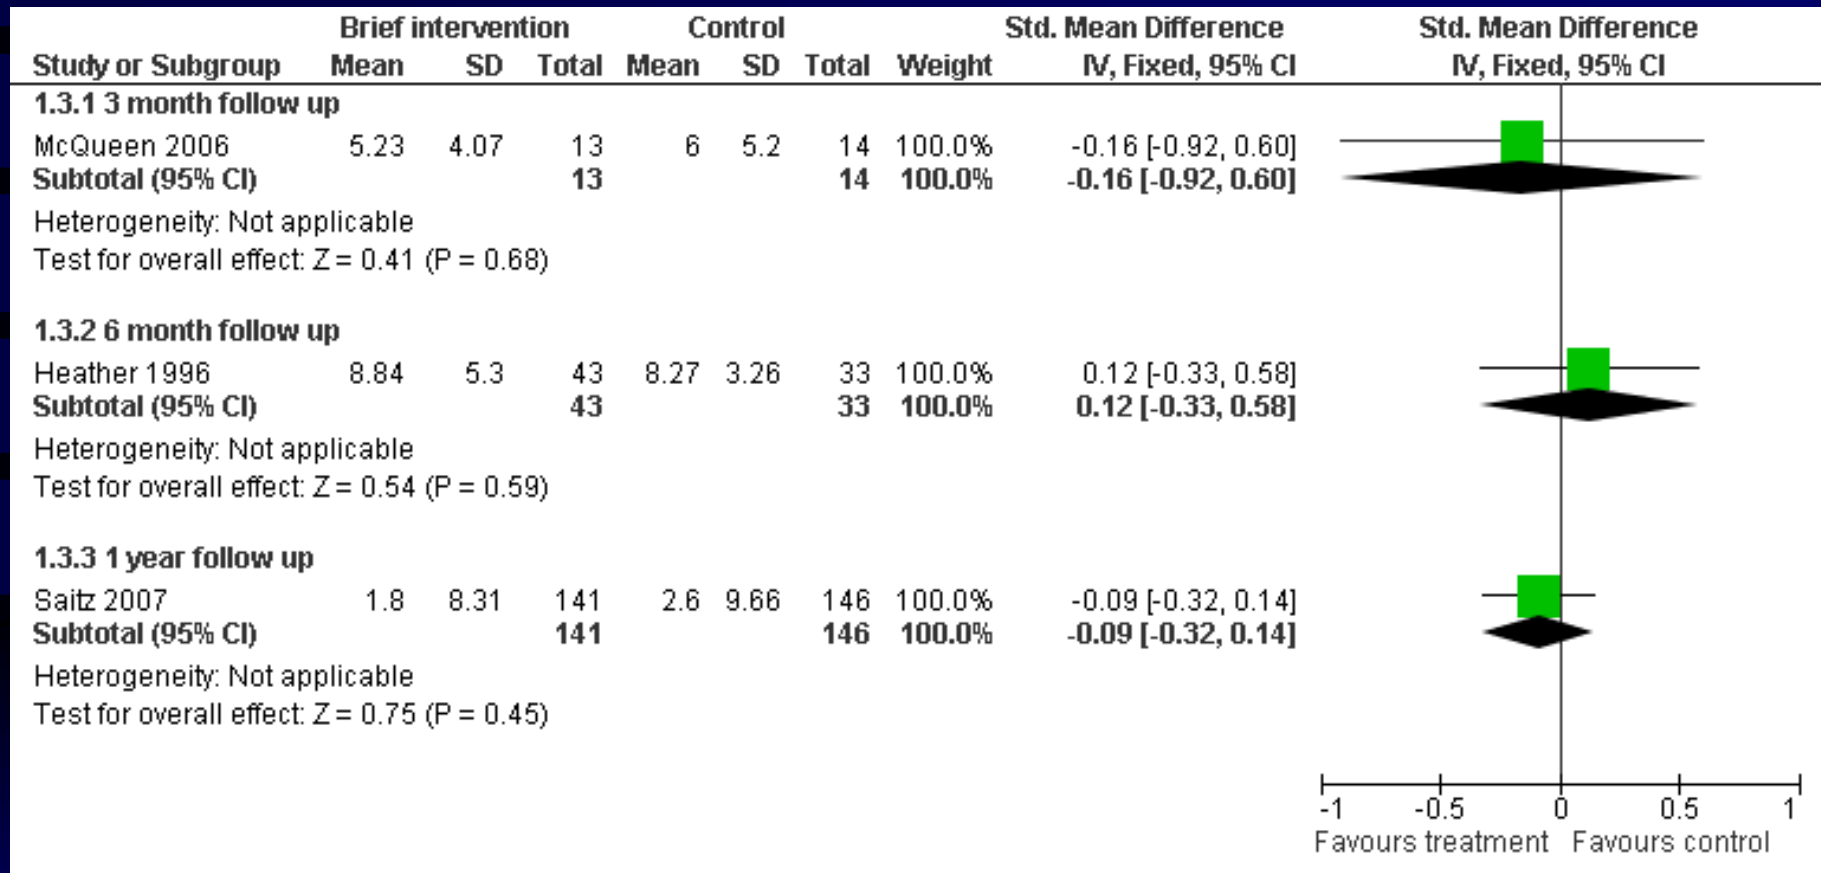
| Study or Subgroup | Brief intervention Mean | SD | Total | Control Mean | SD | Total | Weight | Std. Mean Difference IV, Fixed, 95% CI | Std. Mean Difference IV, Fixed, 95% CI |
|---|---|---|---|---|---|---|---|---|---|
| **1.3.1 3 month follow up** | | | | | | | | | |
| McQueen 2006 | 5.23 | 4.07 | 13 | 6 | 5.2 | 14 | 100.0% | -0.16 [-0.92, 0.60] | |
| **Subtotal (95% CI)** | | | **13** | | | **14** | **100.0%** | **-0.16 [-0.92, 0.60]** | |
| Heterogeneity: Not applicable | | | | | | | | | |
| Test for overall effect: Z = 0.41 (P = 0.68) | | | | | | | | | |
| **1.3.2 6 month follow up** | | | | | | | | | |
| Heather 1996 | 8.84 | 5.3 | 43 | 8.27 | 3.26 | 33 | 100.0% | 0.12 [-0.33, 0.58] | |
| **Subtotal (95% CI)** | | | **43** | | | **33** | **100.0%** | **0.12 [-0.33, 0.58]** | |
| Heterogeneity: Not applicable | | | | | | | | | |
| Test for overall effect: Z = 0.54 (P = 0.59) | | | | | | | | | |
| **1.3.3 1 year follow up** | | | | | | | | | |
| Saitz 2007 | 1.8 | 8.31 | 141 | 2.6 | 9.66 | 146 | 100.0% | -0.09 [-0.32, 0.14] | |
| **Subtotal (95% CI)** | | | **141** | | | **146** | **100.0%** | **-0.09 [-0.32, 0.14]** | |
| Heterogeneity: Not applicable | | | | | | | | | |
| Test for overall effect: Z = 0.75 (P = 0.45) | | | | | | | | | |

-1 -0.5 0 0.5 1
Favours treatment Favours control